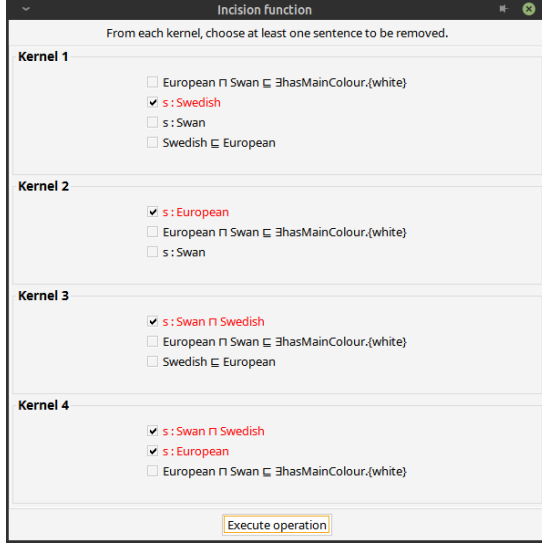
Incision function

From each kernel, choose at least one sentence to be removed.

Kernel 1

European ⊓ Swan ⊑ ∃hasMainColour.{white}
s : Swedish
s : Swan
Swedish ⊑ European

Kernel 2

s : European
European ⊓ Swan ⊑ ∃hasMainColour.{white}
s : Swan

Kernel 3

s : Swan ⊓ Swedish
European ⊓ Swan ⊑ ∃hasMainColour.{white}
Swedish ⊑ European

Kernel 4

s : Swan ⊓ Swedish
s : European
European ⊓ Swan ⊑ ∃hasMainColour.{white}

Execute operation